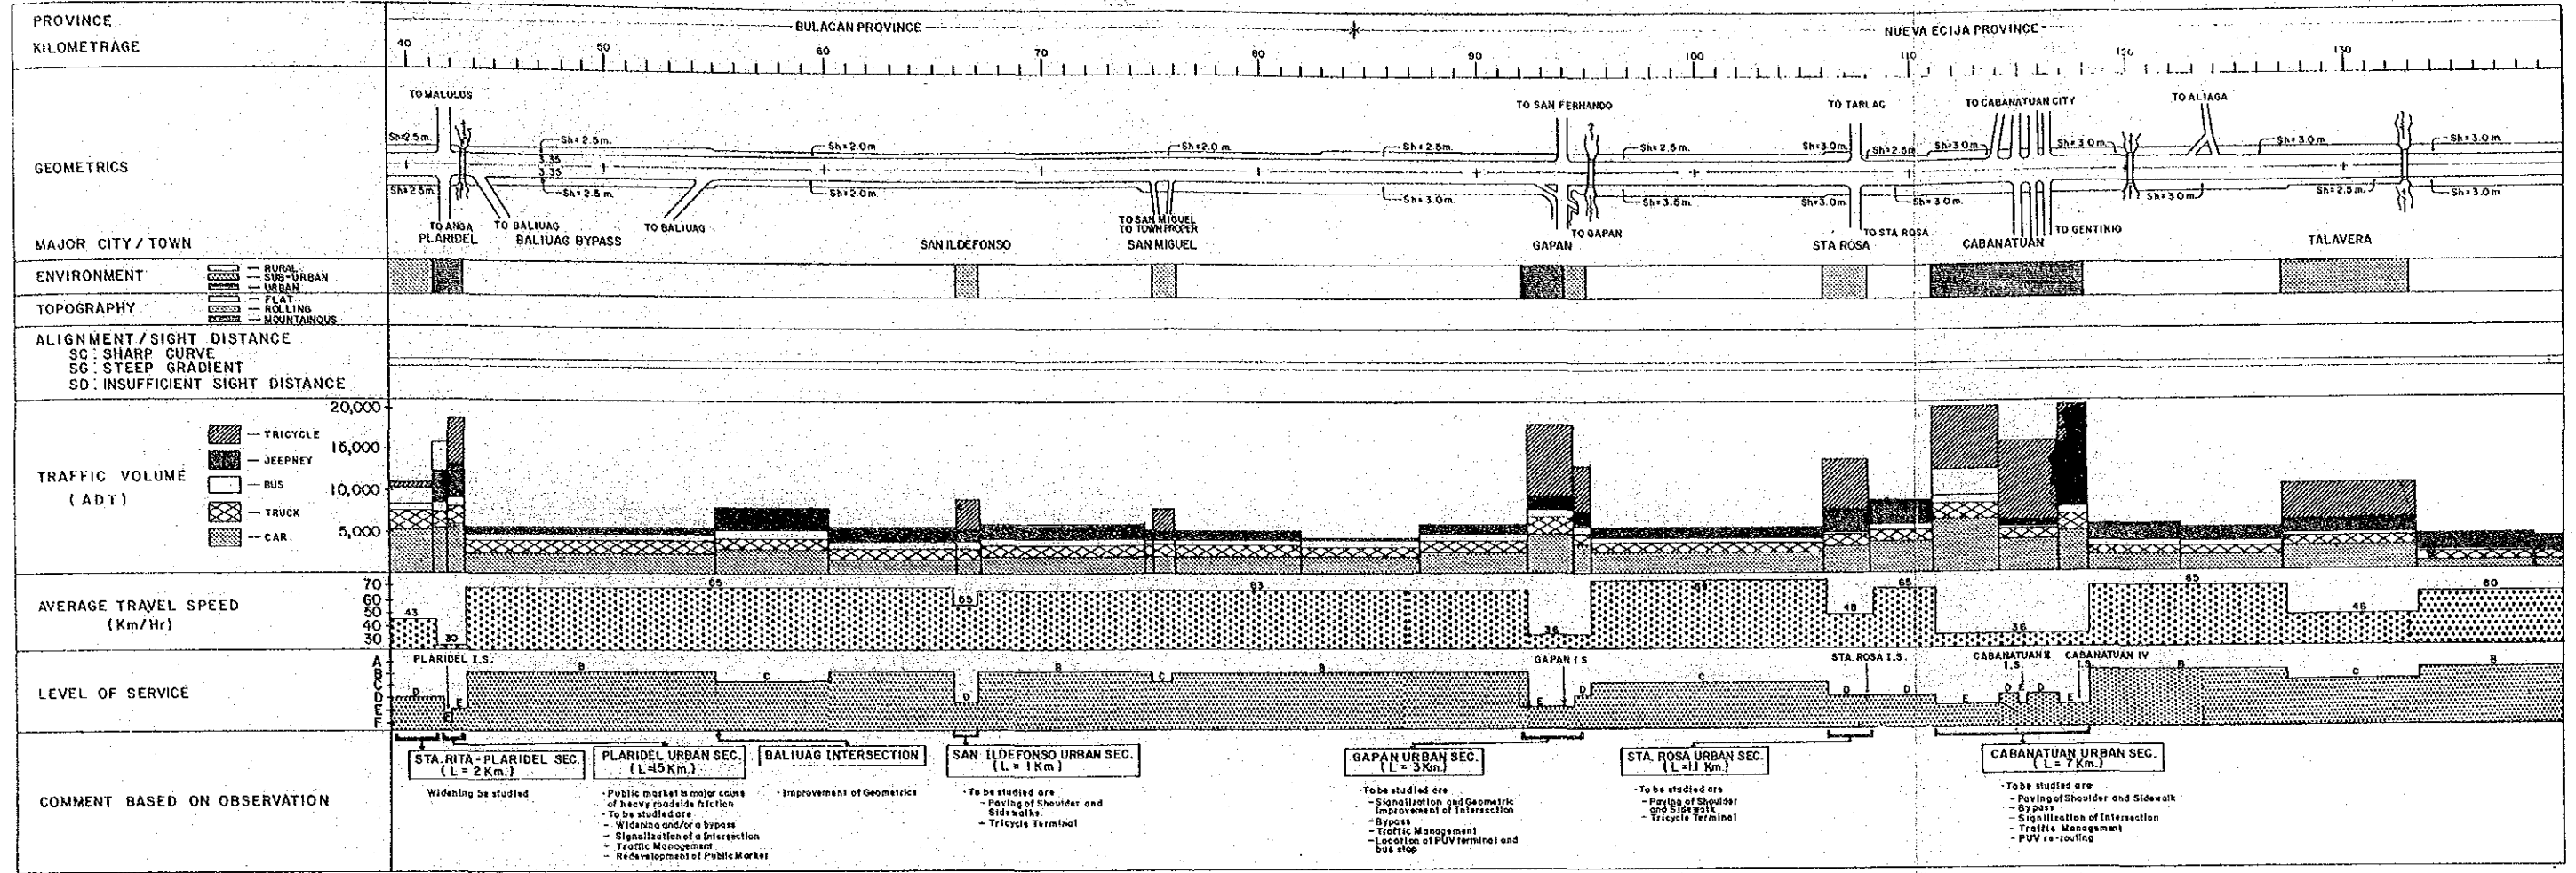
PROVINCE
KILOMETRAGE
BULACAN PROVINCE
NUEVA ECIJA PROVINCE
40 50 60 70 80 90 100 110 120 130

GEOMETRICS
TO MALOLOS
TO SAN FERNANDO
TO TARLAC
TO CABANATUAN CITY
TO ALIAGA
Sh=2.5m. Sh=2.5m. Sh=2.0m. Sh=2.0m. Sh=2.5m. Sh=2.5m. Sh=3.0m. Sh=2.6m. Sh=3.0m. Sh=3.0m. Sh=3.0m. Sh=3.0m.
3.35
3.35
Sh=2.5m. Sh=2.5m. Sh=2.0m. Sh=3.0m. Sh=3.5m. Sh=3.0m. Sh=3.0m. Sh=3.0m. Sh=2.5m. Sh=3.0m.
TO ANGA
TO BALIUAG
TO BALIUAG
TO SAN MIGUEL
TO TOWN PROPER
TO GAPAN
TO STA ROSA
TO GENTINIO

MAJOR CITY / TOWN
PLARIDEL
BALIUAG BYPASS
SAN ILDEFONSO
SAN MIGUEL
GAPAN
STA ROSA
CABANATUAN
TALAVERA

ENVIRONMENT — RURAL — SUB-URBAN — URBAN
TOPOGRAPHY — FLAT — ROLLING — MOUNTAINOUS

ALIGNMENT / SIGHT DISTANCE
SC: SHARP CURVE
SG: STEEP GRADIENT
SD: INSUFFICIENT SIGHT DISTANCE

TRAFFIC VOLUME (ADT)
— TRICYCLE
— JEEPNEY
— BUS
— TRUCK
— CAR
20,000
15,000
10,000
5,000

AVERAGE TRAVEL SPEED (Km/Hr)
70 60 50 40 30
43 30 65 65 63 36 65 48 65 36 65 46 60

LEVEL OF SERVICE
A B C D E F
PLARIDEL I.S.
D E B C B D B C B
GAPAN I.S
E D C D D
STA. ROSA I.S.
CABANATUAN II I.S.
CABANATUAN IV I.S.
E D D E B C B

COMMENT BASED ON OBSERVATION
STA. RITA - PLARIDEL SEC. (L = 2 Km.)
Widening be studied

PLARIDEL URBAN SEC. (L=1.5 Km.)
· Public market is major cause of heavy roadside friction
· To be studied are
– Widening and/or a bypass
– Signalization of a intersection
– Traffic Management
– Redevelopment of Public Market

BALIUAG INTERSECTION
· Improvement of Geometrics

SAN ILDEFONSO URBAN SEC. (L = 1 Km)
· To be studied are
– Paving of Shoulder and Sidewalks.
– Tricycle Terminal

GAPAN URBAN SEC. (L = 3 Km.)
· To be studied are
– Signalization and Geometric Improvement of Intersection
– Bypass
– Traffic Management
– Location of PUV terminal and bus stop

STA. ROSA URBAN SEC. (L = 1 Km.)
· To be studied are
– Paving of Shoulder and Sidewalk
– Tricycle Terminal

CABANATUAN URBAN SEC. (L = 7 Km.)
· To be studied are
– Paving of Shoulder and Sidewalk
– Bypass
– Signalization of Intersection
– Traffic Management
– PUV re-routing